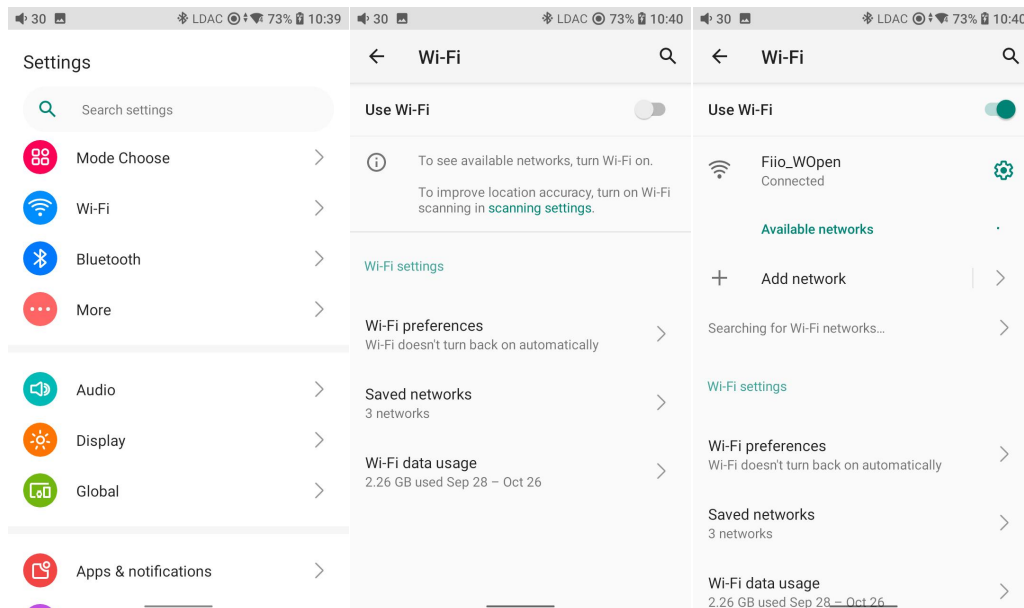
30 LDAC 73% 10:39

Settings

Search settings

Mode Choose

Wi-Fi

Bluetooth

More

Audio

Display

Global

Apps & notifications

30 LDAC 73% 10:40

Wi-Fi

Use Wi-Fi

To see available networks, turn Wi-Fi on.

To improve location accuracy, turn on Wi-Fi scanning in scanning settings.

Wi-Fi settings

Wi-Fi preferences
Wi-Fi doesn't turn back on automatically

Saved networks
3 networks

Wi-Fi data usage
2.26 GB used Sep 28 – Oct 26

30 LDAC 73% 10:40

Wi-Fi

Use Wi-Fi

Fiio_WOpen
Connected

Available networks

Add network

Searching for Wi-Fi networks...

Wi-Fi settings

Wi-Fi preferences
Wi-Fi doesn't turn back on automatically

Saved networks
3 networks

Wi-Fi data usage
2.26 GB used Sep 28 – Oct 26